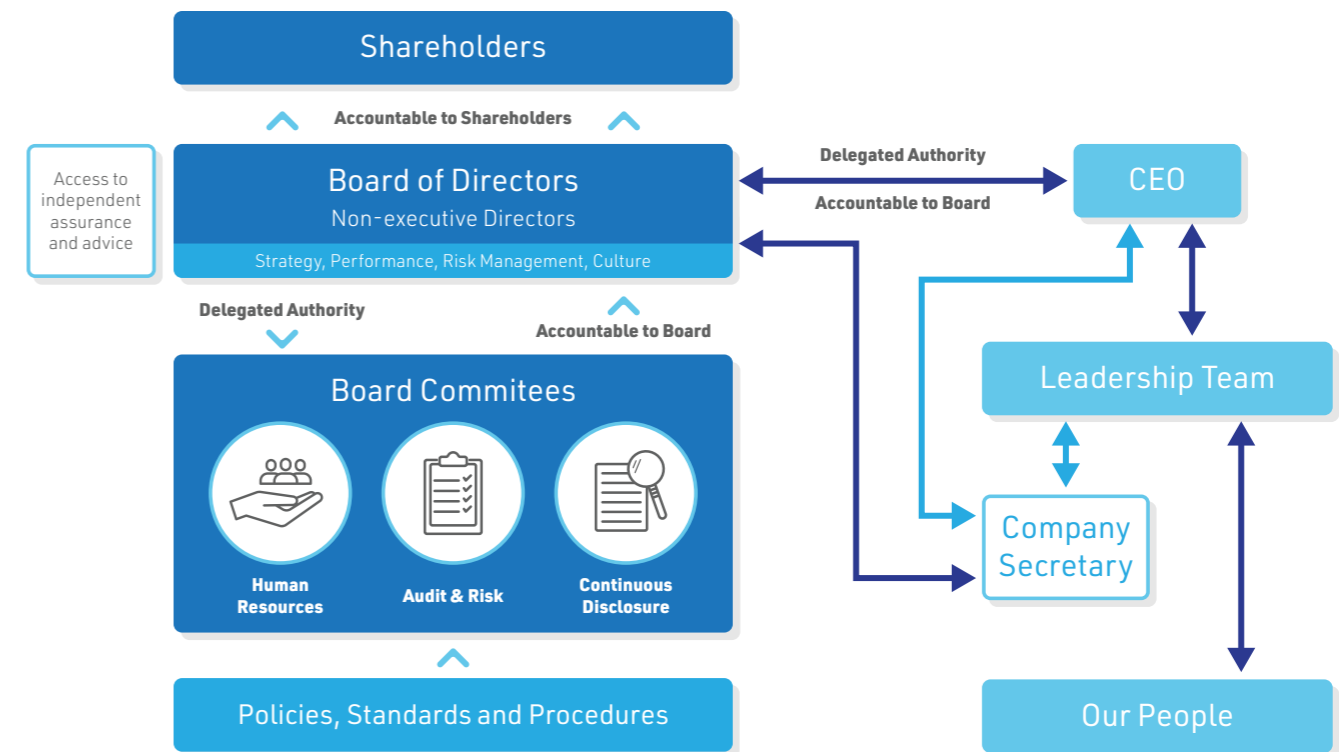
Shareholders

Accountable to Shareholders

Access to independent assurance and advice

Board of Directors
Non-executive Directors
Strategy, Performance, Risk Management, Culture

Delegated Authority

Accountable to Board

CEO

Delegated Authority

Accountable to Board

Board Commitees

Human Resources

Audit & Risk

Continuous Disclosure

Leadership Team

Company Secretary

Policies, Standards and Procedures

Our People